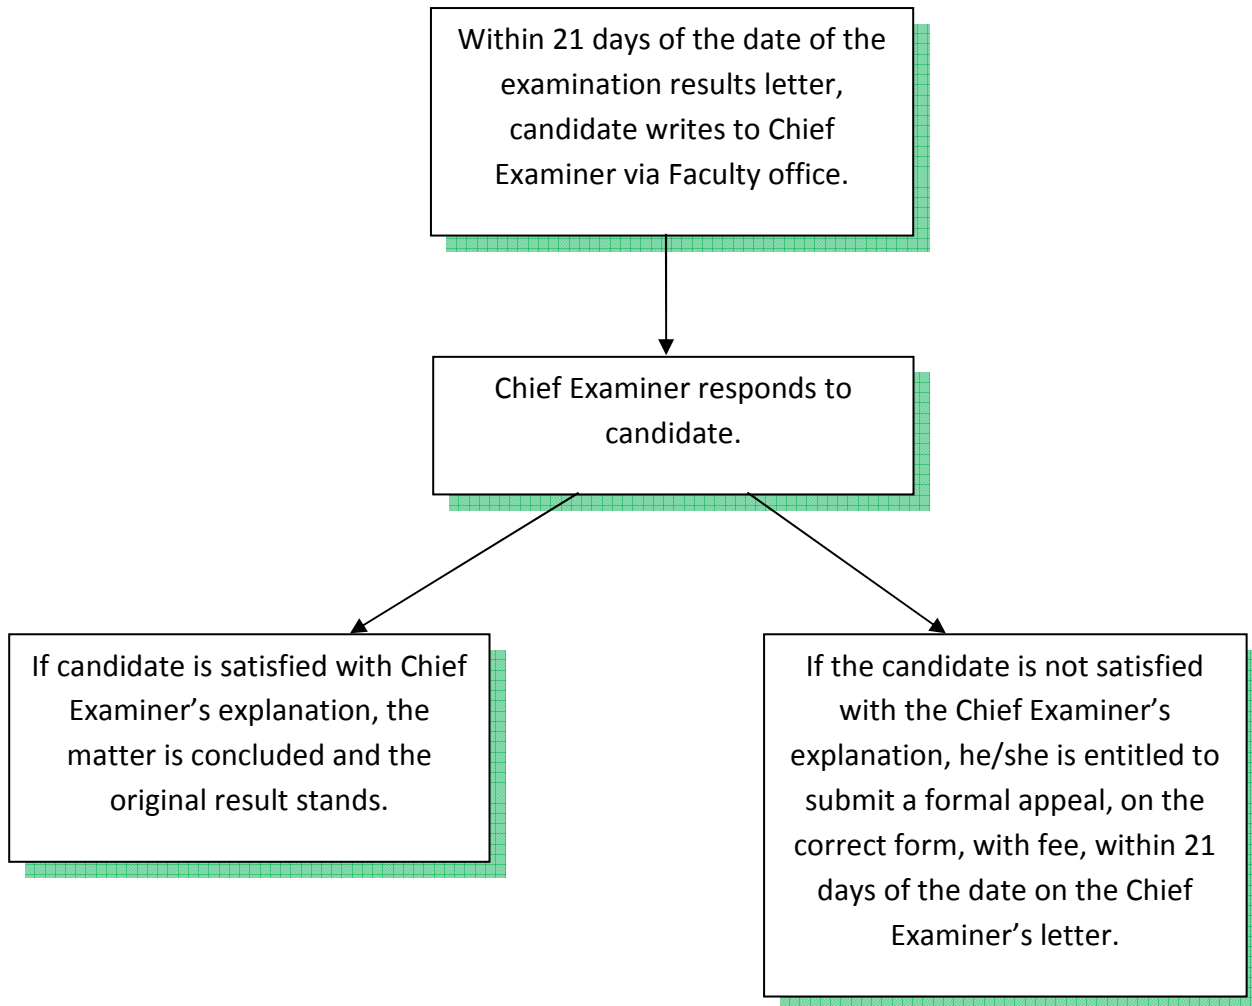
Within 21 days of the date of the examination results letter, candidate writes to Chief Examiner via Faculty office.

Chief Examiner responds to candidate.

If candidate is satisfied with Chief Examiner’s explanation, the matter is concluded and the original result stands.

If the candidate is not satisfied with the Chief Examiner’s explanation, he/she is entitled to submit a formal appeal, on the correct form, with fee, within 21 days of the date on the Chief Examiner’s letter.